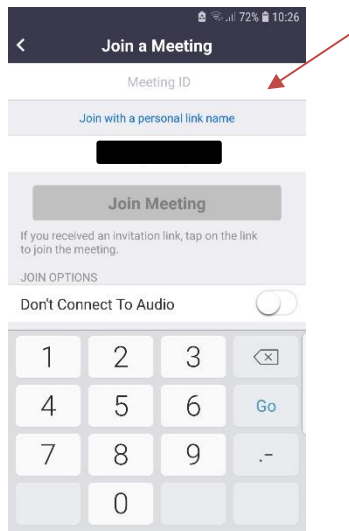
72% 10:26
<
Join a Meeting
Meeting ID
Join with a personal link name
Join Meeting
If you received an invitation link, tap on the link to join the meeting.
JOIN OPTIONS
Don't Connect To Audio
1
2
3
4
5
6
Go
7
8
9
.-
0